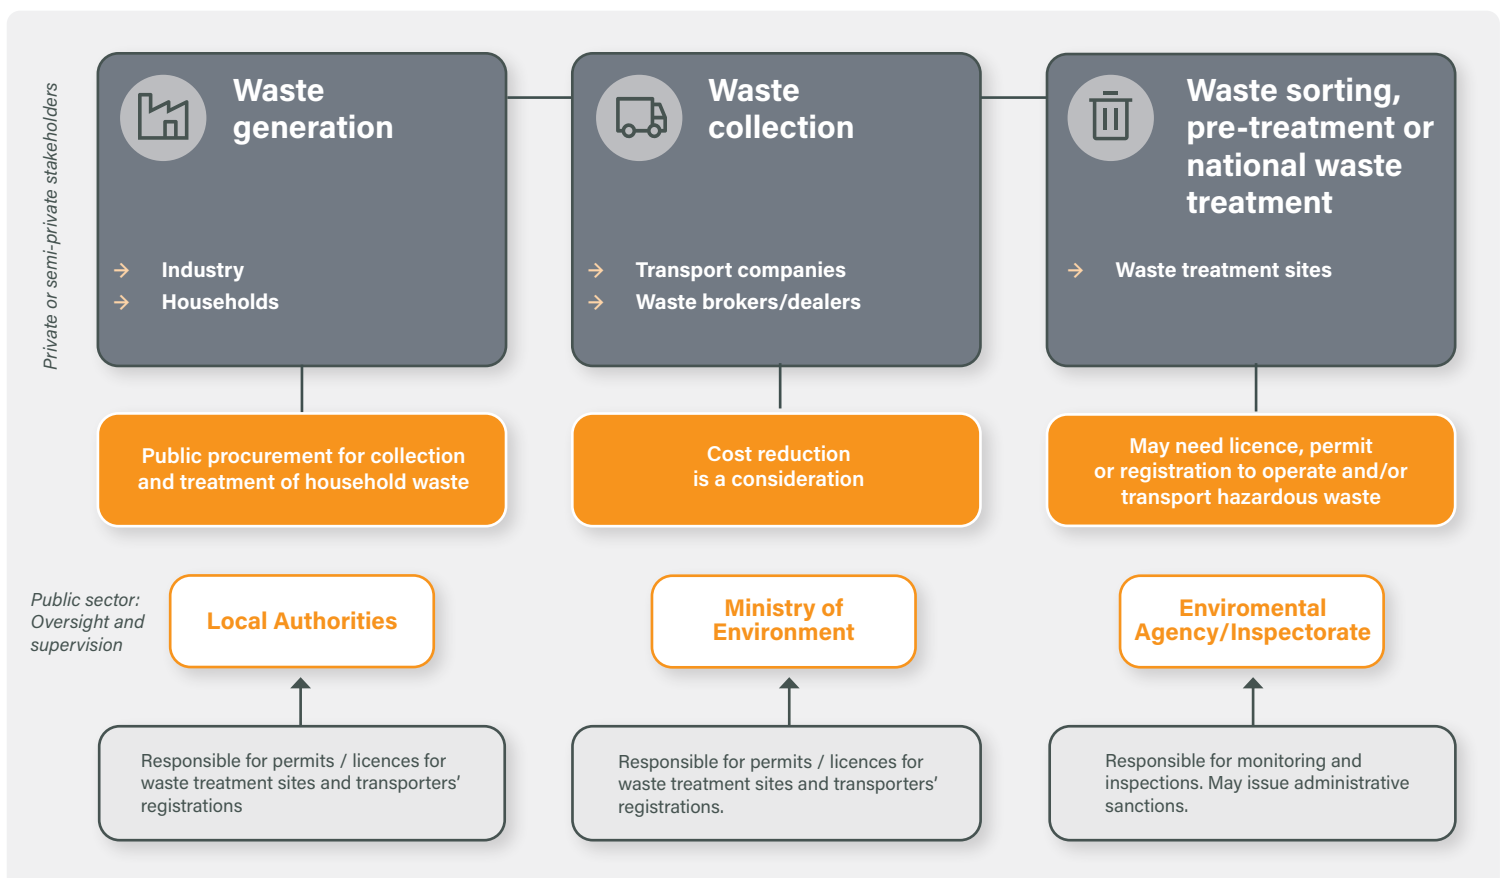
Private or semi-private stakeholders

Waste generation

→ Industry
→ Households

Waste collection

→ Transport companies
→ Waste brokers/dealers

Waste sorting, pre-treatment or national waste treatment

→ Waste treatment sites

Public procurement for collection and treatment of household waste

Cost reduction is a consideration

May need licence, permit or registration to operate and/or transport hazardous waste

Public sector: Oversight and supervision

Local Authorities

Ministry of Environment

Enviromental Agency/Inspectorate

Responsible for permits / licences for waste treatment sites and transporters' registrations

Responsible for permits / licences for waste treatment sites and transporters' registrations.

Responsible for monitoring and inspections. May issue administrative sanctions.